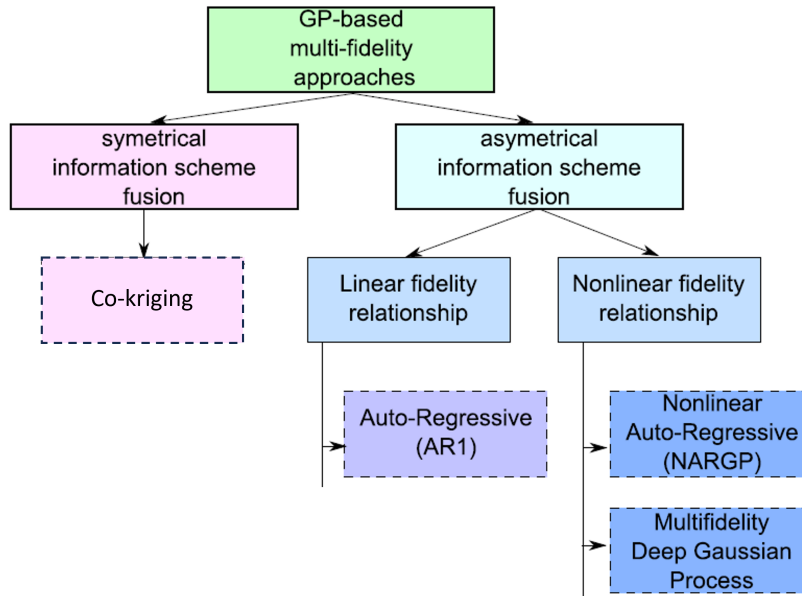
GP-based multi-fidelity approaches

symetrical information scheme fusion

asymetrical information scheme fusion

Co-kriging

Linear fidelity relationship

Nonlinear fidelity relationship

Auto-Regressive (AR1)

Nonlinear Auto-Regressive (NARGP)

Multifidelity Deep Gaussian Process